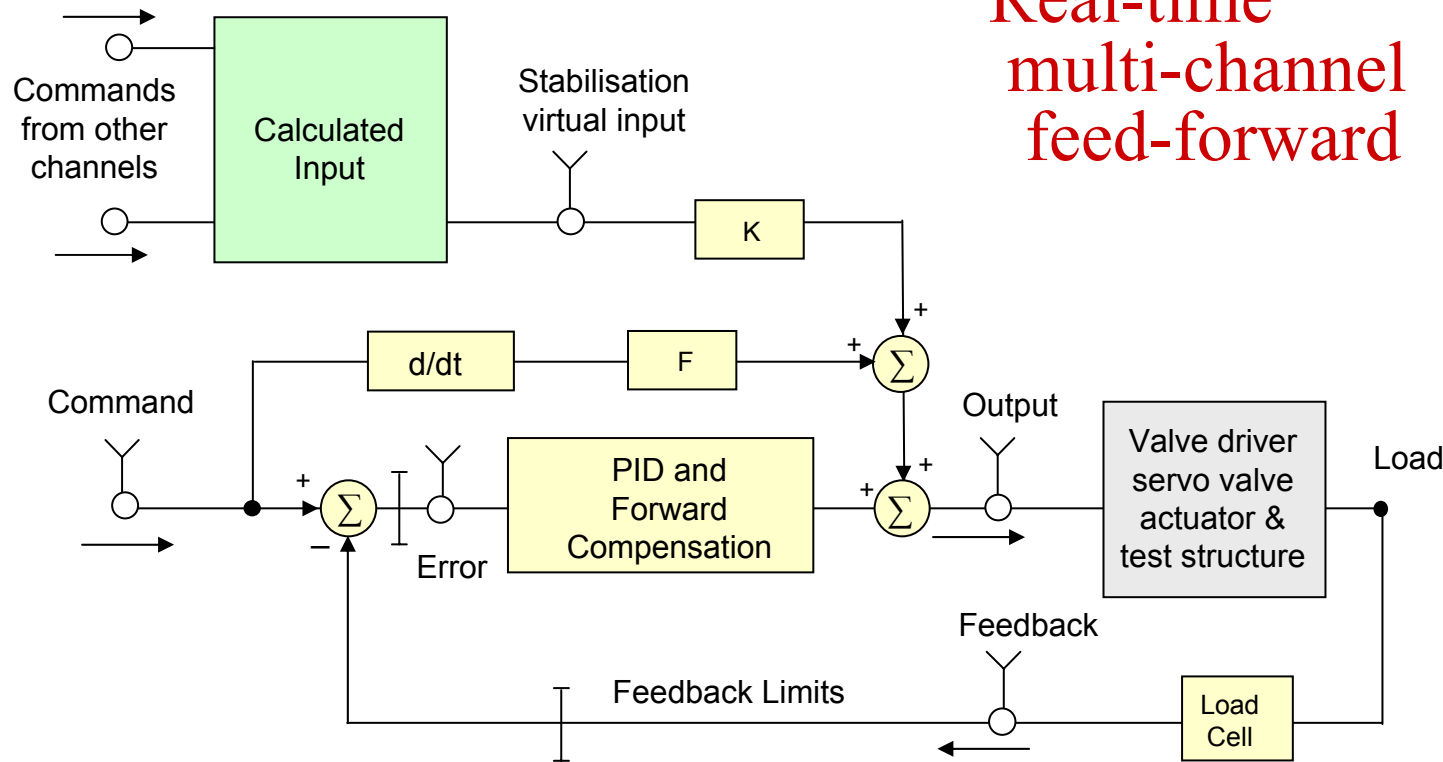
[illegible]
multi-channel
feed-forward

Commands from other channels

Calculated Input

Stabilisation virtual input

K

+

d/dt

F

+

$\sum$

Command

Output

+

Valve driver servo valve actuator & test structure

Load

+

$\sum$

Error

PID and Forward Compensation

+

$\sum$

–

Feedback

Feedback Limits

Load Cell